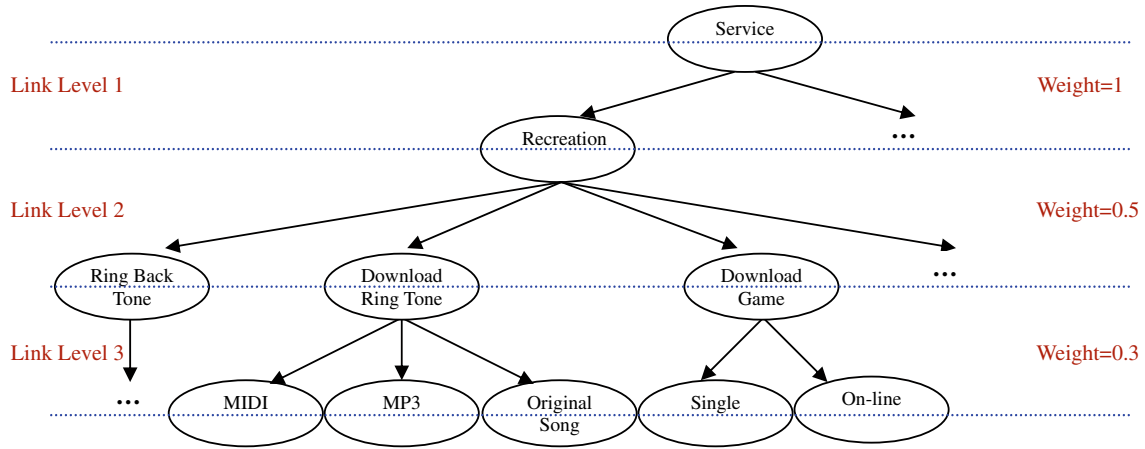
Service

Link Level 1

Weight=1

Recreation

...

Link Level 2

Weight=0.5

Ring Back Tone

Download Ring Tone

Download Game

...

Link Level 3

Weight=0.3

...

MIDI

MP3

Original Song

Single

On-line